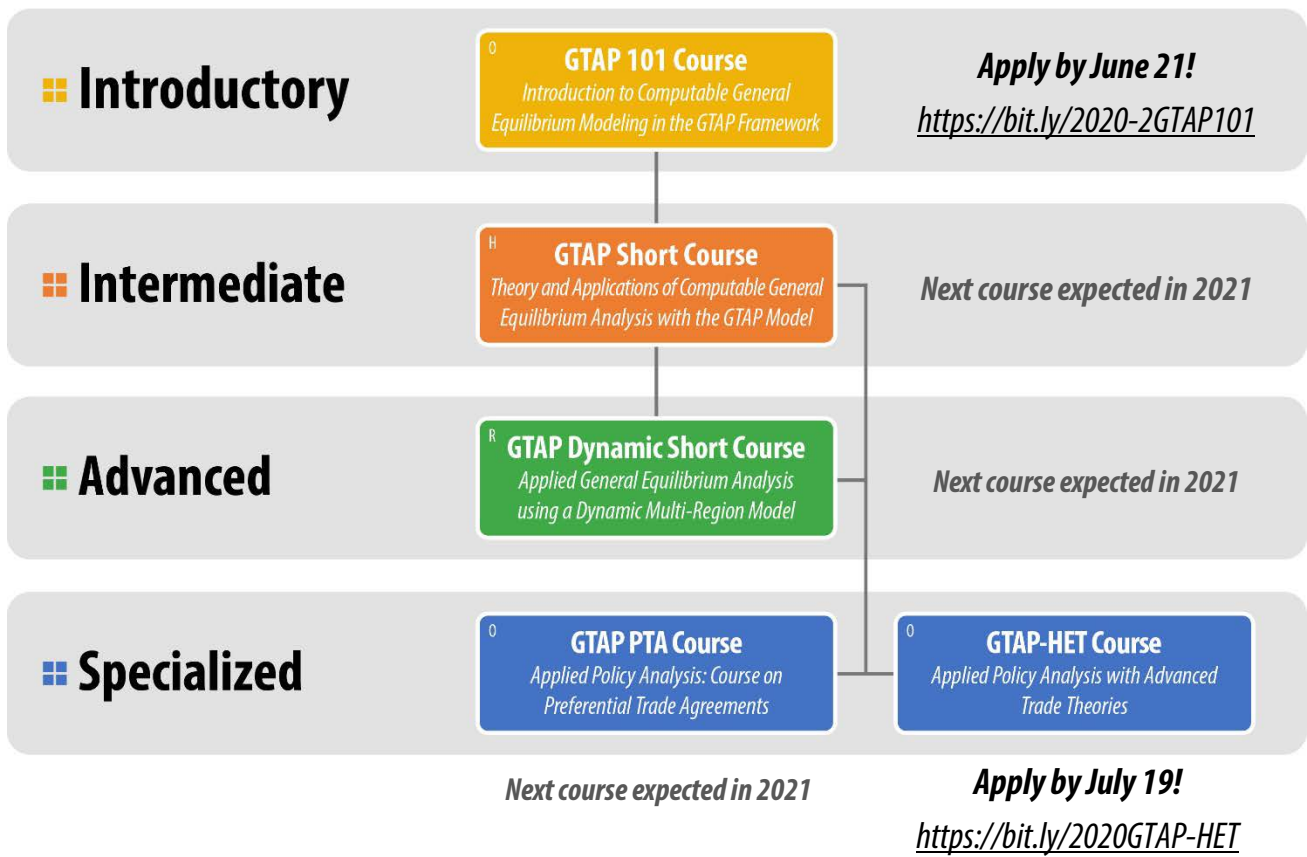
Introductory

O
GTAP 101 Course
Introduction to Computable General Equilibrium Modeling in the GTAP Framework

Apply by June 21!
https://bit.ly/2020-2GTAP101

Intermediate

H
GTAP Short Course
Theory and Applications of Computable General Equilibrium Analysis with the GTAP Model

Next course expected in 2021

Advanced

R
GTAP Dynamic Short Course
Applied General Equilibrium Analysis using a Dynamic Multi-Region Model

Next course expected in 2021

Specialized

O
GTAP PTA Course
Applied Policy Analysis: Course on Preferential Trade Agreements

O
GTAP-HET Course
Applied Policy Analysis with Advanced Trade Theories

Next course expected in 2021

Apply by July 19!
https://bit.ly/2020GTAP-HET